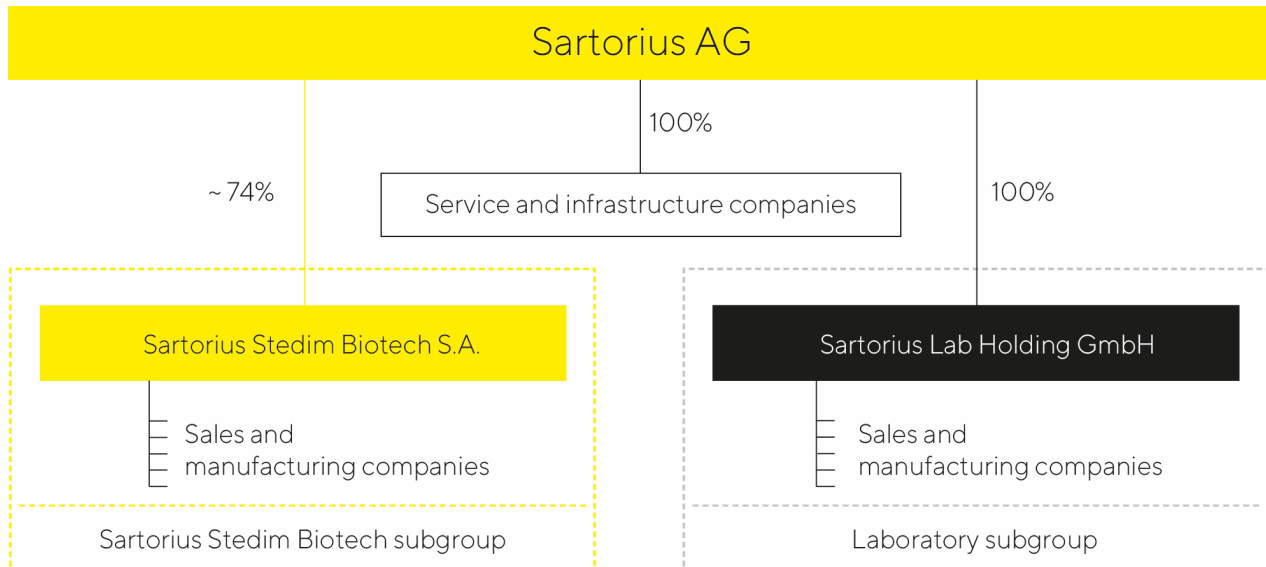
Sartorius AG

100%

~ 74%

Service and infrastructure companies

100%

Sartorius Stedim Biotech S.A.

Sales and manufacturing companies

Sartorius Stedim Biotech subgroup

Sartorius Lab Holding GmbH

Sales and manufacturing companies

Laboratory subgroup